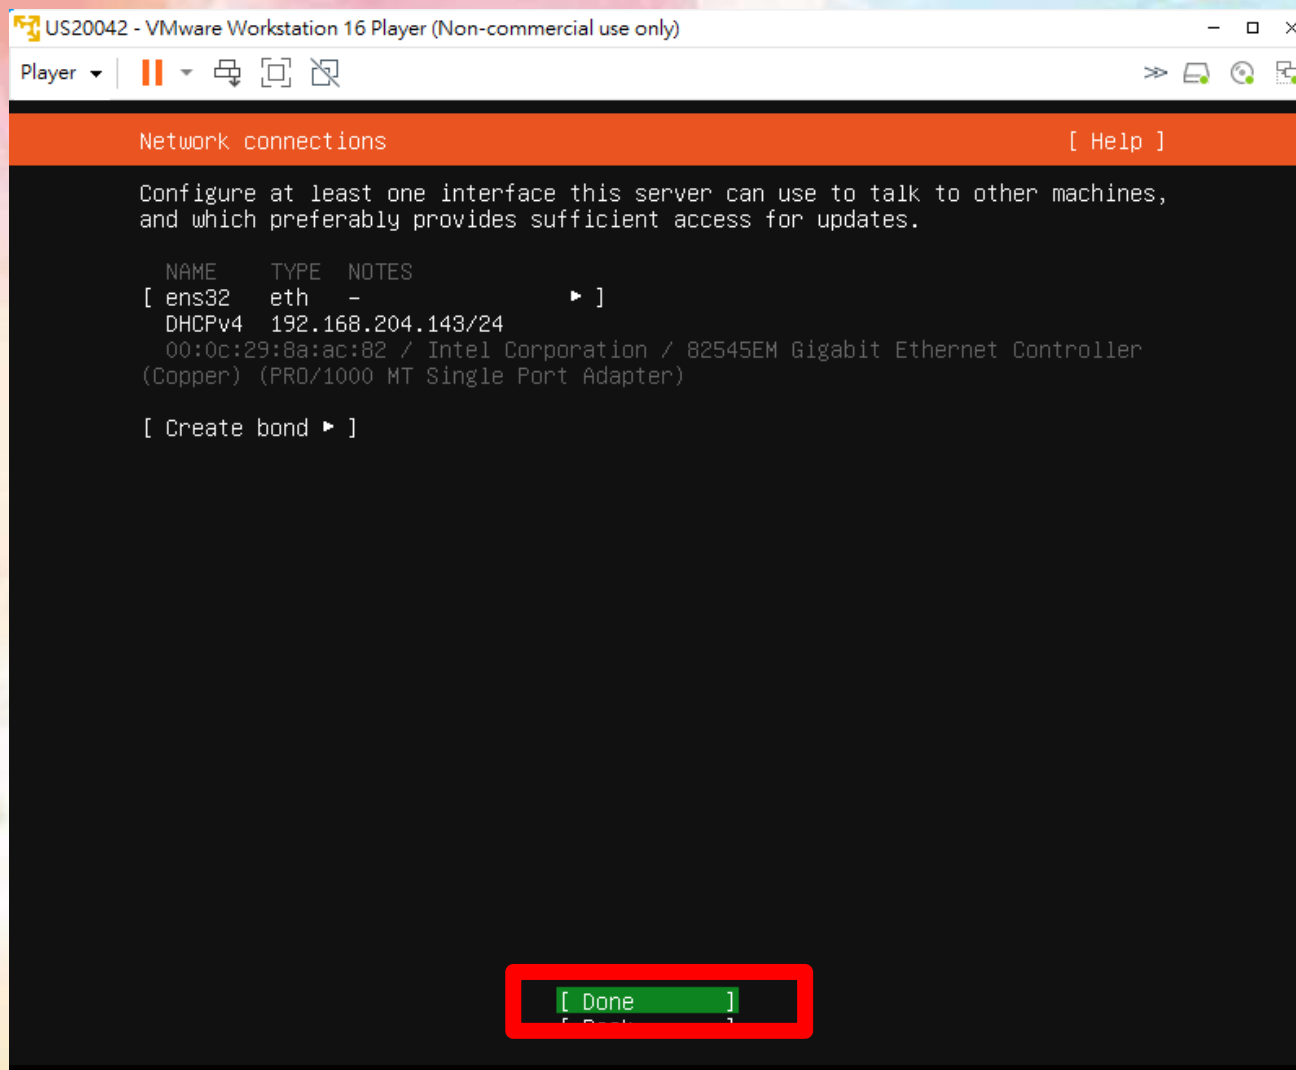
US20042 - VMware Workstation 16 Player (Non-commercial use only)

Player

Network connections [ Help ]

Configure at least one interface this server can use to talk to other machines, and which preferably provides sufficient access for updates.

| | NAME | TYPE | NOTES | |
|---|---|---|---|---|
| [ | ens32 | eth | - | ▸ ] |
| | DHCPv4 | 192.168.204.143/24 | | |

00:0c:29:8a:ac:82 / Intel Corporation / 82545EM Gigabit Ethernet Controller (Copper) (PRO/1000 MT Single Port Adapter)

[ Create bond ▸ ]

[ Done ]
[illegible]